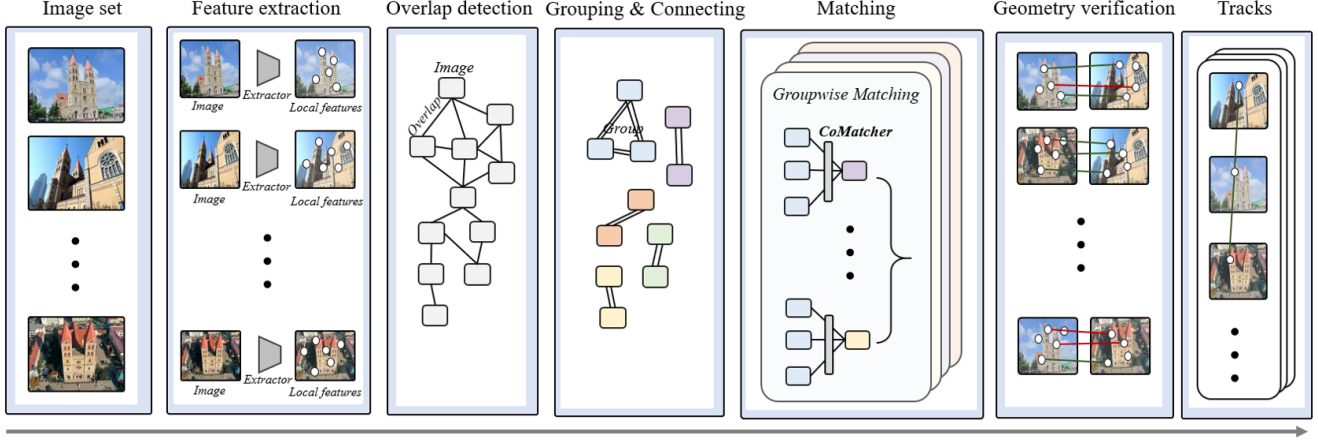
Image set

Feature extraction

Image
Extractor
Local features

Image
Extractor
Local features

Image
Extractor
Local features

Overlap detection

Image
Overlap

Grouping & Connecting

Group

Matching

Groupwise Matching

CoMatcher

Geometry verification

Tracks